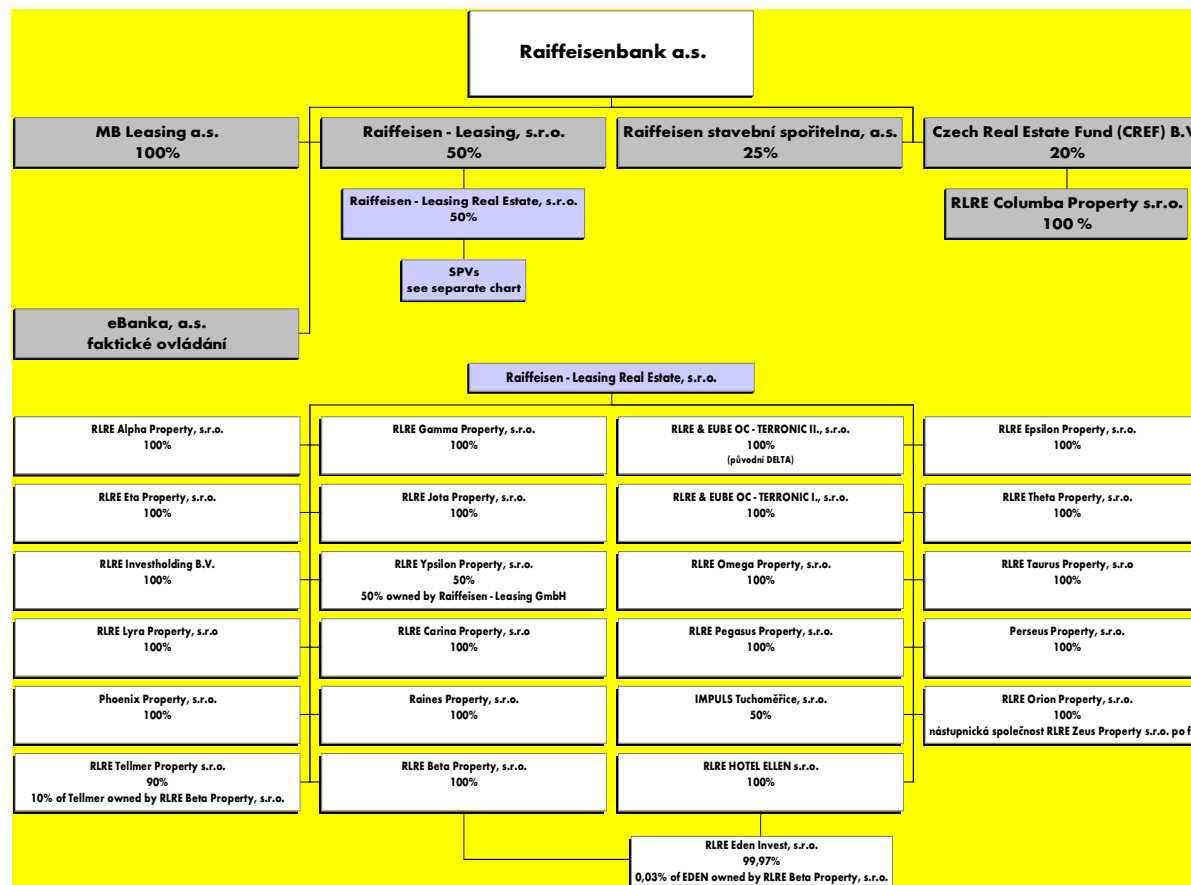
Raiffeisenbank a.s.

MB Leasing a.s.
100%

Raiffeisen - Leasing, s.r.o.
50%

Raiffeisen stavební spořitelna, a.s.
25%

Czech Real Estate Fund (CREF) B.V
20%

Raiffeisen - Leasing Real Estate, s.r.o.
50%

RLRE Columba Property s.r.o.
100 %

SPVs
see separate chart

eBanka, a.s.
faktické ovládání

Raiffeisen - Leasing Real Estate, s.r.o.

RLRE Alpha Property, s.r.o.
100%

RLRE Gamma Property, s.r.o.
100%

RLRE & EUBE OC - TERRONIC II., s.r.o.
100%
(původní DELTA)

RLRE Epsilon Property, s.r.o.
100%

RLRE Eta Property, s.r.o.
100%

RLRE Jota Property, s.r.o.
100%

RLRE & EUBE OC - TERRONIC I., s.r.o.
100%

RLRE Theta Property, s.r.o.
100%

RLRE Investholding B.V.
100%

RLRE Ypsilon Property, s.r.o.
50%
50% owned by Raiffeisen - Leasing GmbH

RLRE Omega Property, s.r.o.
100%

RLRE Taurus Property, s.r.o
100%

RLRE Lyra Property, s.r.o
100%

RLRE Carina Property, s.r.o
100%

RLRE Pegasus Property, s.r.o.
100%

Perseus Property, s.r.o.
100%

Phoenix Property, s.r.o.
100%

Raines Property, s.r.o.
100%

IMPULS Tuchoměřice, s.r.o.
50%

RLRE Orion Property, s.r.o.
100%
nástupnická společnost RLRE Zeus Property s.r.o. po f

RLRE Tellmer Property s.r.o.
90%
10% of Tellmer owned by RLRE Beta Property, s.r.o.

RLRE Beta Property, s.r.o.
100%

RLRE HOTEL ELLEN s.r.o.
100%

RLRE Eden Invest, s.r.o.
99,97%
0,03% of EDEN owned by RLRE Beta Property, s.r.o.